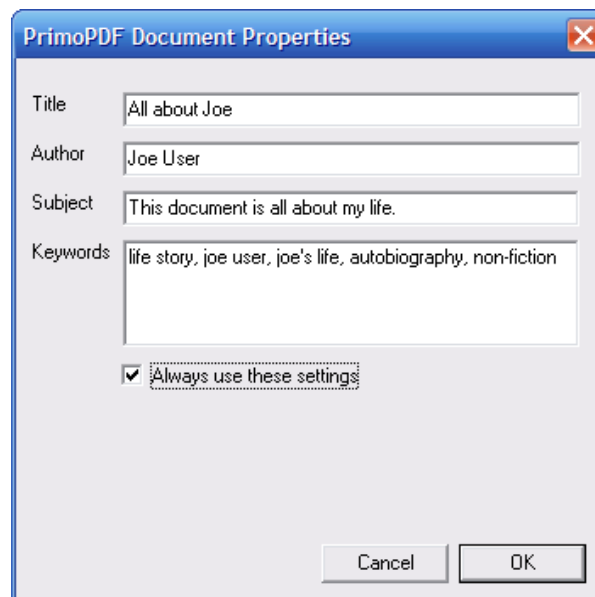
PrimoPDF Document Properties

Title
All about Joe

Author
Joe User

Subject
This document is all about my life.

Keywords
life story, joe user, joe's life, autobiography, non-fiction

Always use these settings

Cancel

OK